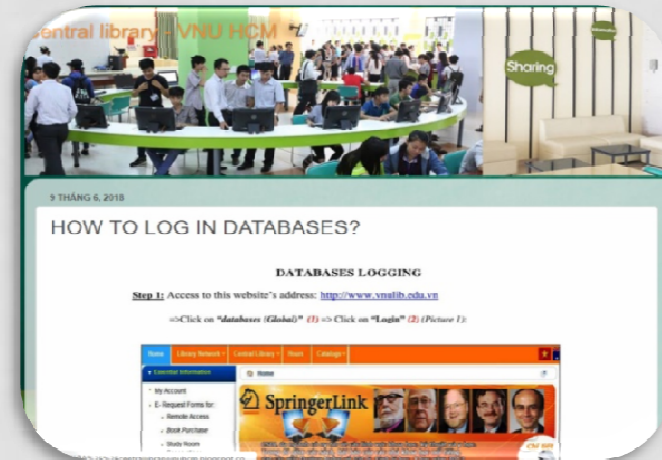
Central library - VNU HCM

Sharing

9 THÁNG 6, 2018

HOW TO LOG IN DATABASES?

DATABASES LOGGING

Step 1: Access to this website's address: http://www.vnulib.edu.vn

=>Click on "databases (Global)" (1) => Click on "Login" (2) (Picture 1):

Home Library Network Central Library Hours Catalogue

Central Information

My Account

E-Request Forms for:

Remote Access

Book Purchase

Study Room

Home

SpringerLink